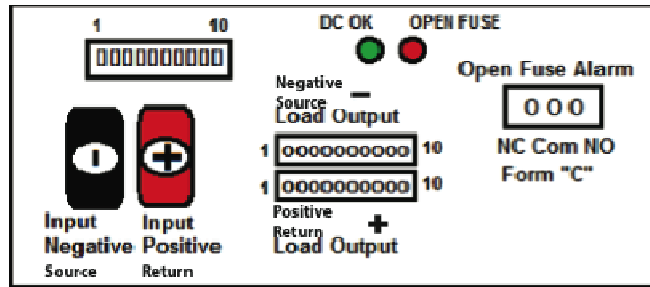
1 10

0000000000

DC OK OPEN FUSE

Negative Source −
Load Output

1 0000000000 10

1 0000000000 10

Positive Return +
Load Output

Open Fuse Alarm

000

NC Com NO
Form "C"

Input Negative Source

Input Positive Return